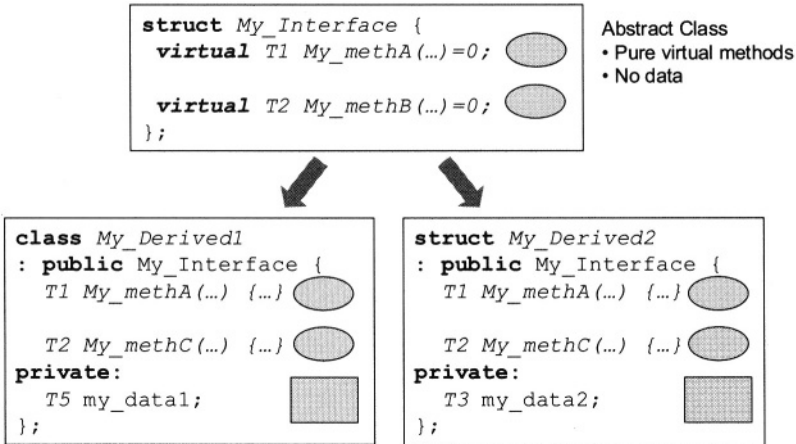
struct My_Interface {
virtual T1 My_methA(…)=0;

virtual T2 My_methB(…)=0;
};

Abstract Class
• Pure virtual methods
• No data

class My_Derived1
: public My_Interface {
T1 My_methA(…) {…}

T2 My_methC(…) {…}
private:
T5 my_data1;
};

struct My_Derived2
: public My_Interface {
T1 My_methA(…) {…}

T2 My_methC(…) {…}
private:
T3 my_data2;
};